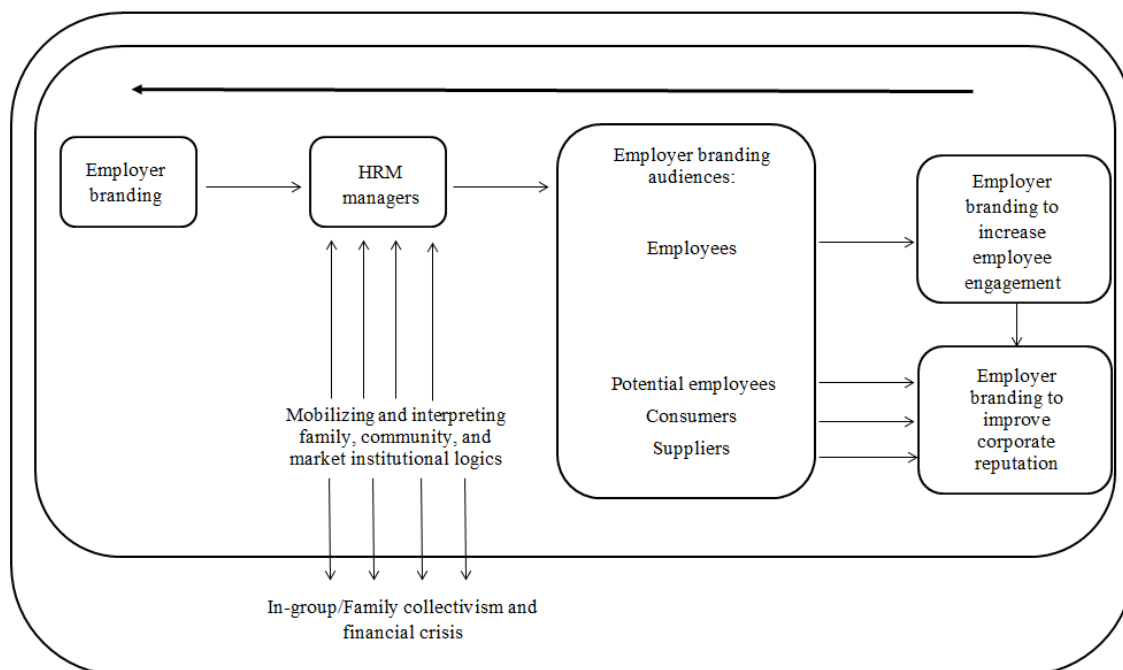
Employer branding

HRM managers

Employer branding audiences:

Employees

Potential employees

Consumers

Suppliers

Employer branding to increase employee engagement

Employer branding to improve corporate reputation

Mobilizing and interpreting family, community, and market institutional logics

In-group/Family collectivism and financial crisis